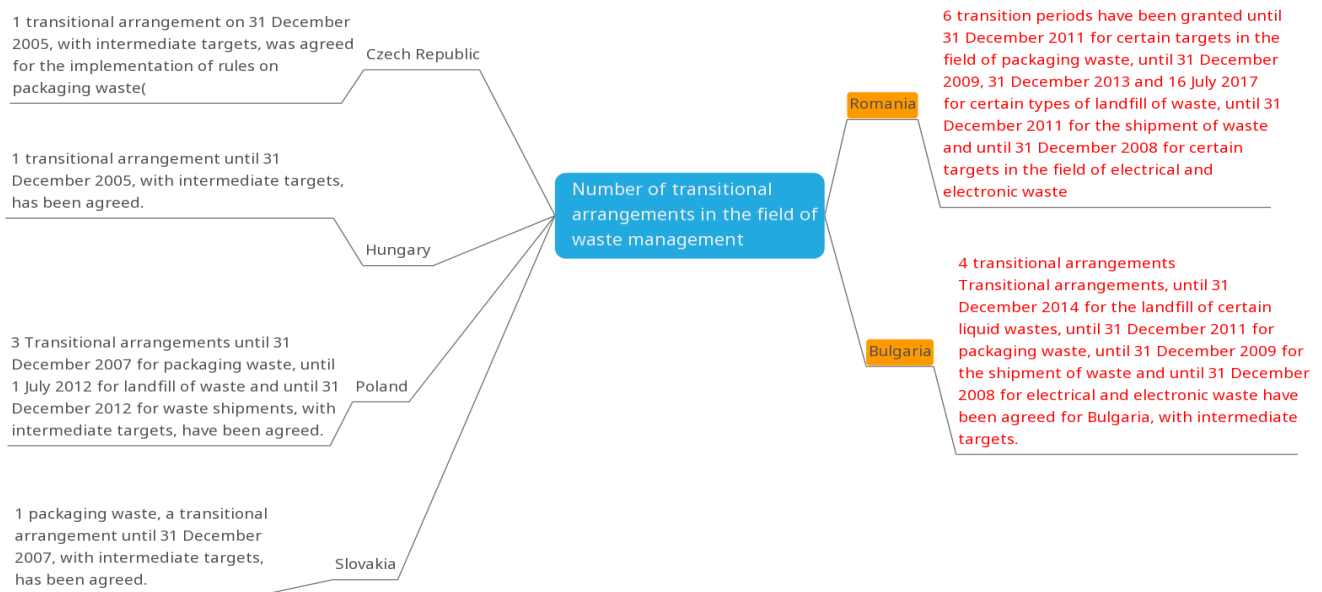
Number of transitional arrangements in the field of waste management

Czech Republic

1 transitional arrangement on 31 December 2005, with intermediate targets, was agreed for the implementation of rules on packaging waste(

Hungary

1 transitional arrangement until 31 December 2005, with intermediate targets, has been agreed.

Poland

3 Transitional arrangements until 31 December 2007 for packaging waste, until 1 July 2012 for landfill of waste and until 31 December 2012 for waste shipments, with intermediate targets, have been agreed.

Slovakia

1 packaging waste, a transitional arrangement until 31 December 2007, with intermediate targets, has been agreed.

Romania

6 transition periods have been granted until 31 December 2011 for certain targets in the field of packaging waste, until 31 December 2009, 31 December 2013 and 16 July 2017 for certain types of landfill of waste, until 31 December 2011 for the shipment of waste and until 31 December 2008 for certain targets in the field of electrical and electronic waste

Bulgaria

4 transitional arrangements
Transitional arrangements, until 31 December 2014 for the landfill of certain liquid wastes, until 31 December 2011 for packaging waste, until 31 December 2009 for the shipment of waste and until 31 December 2008 for electrical and electronic waste have been agreed for Bulgaria, with intermediate targets.